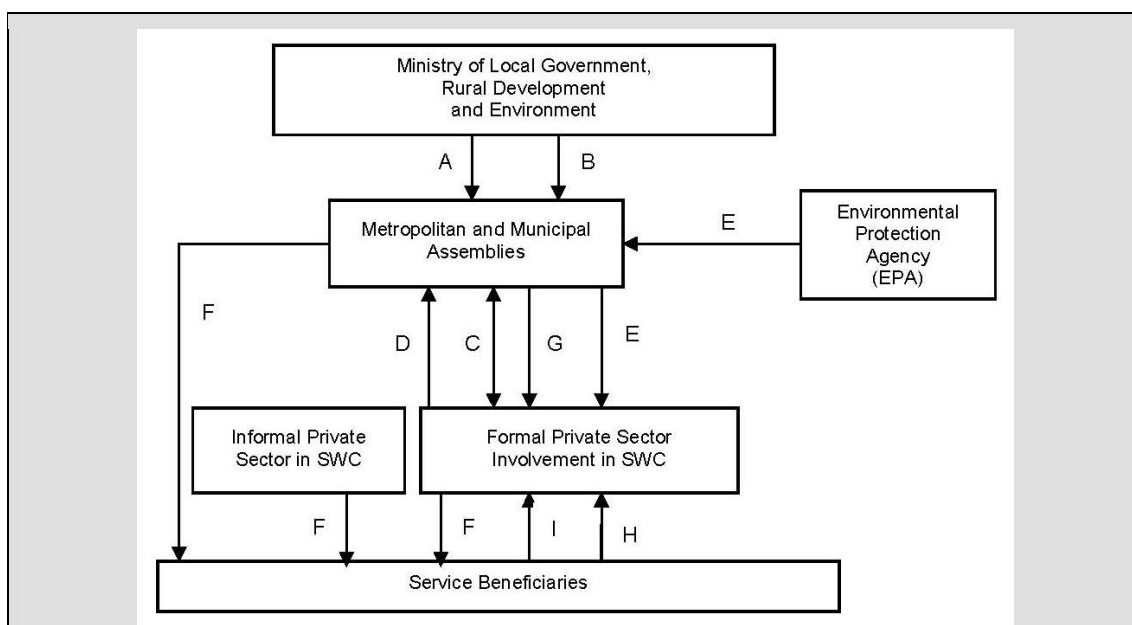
Ministry of Local Government, Rural Development and Environment

A

B

Metropolitan and Municipal Assemblies

E

Environmental Protection Agency (EPA)

F

D

C

G

E

Informal Private Sector in SWC

Formal Private Sector Involvement in SWC

F

F

I

H

Service Beneficiaries